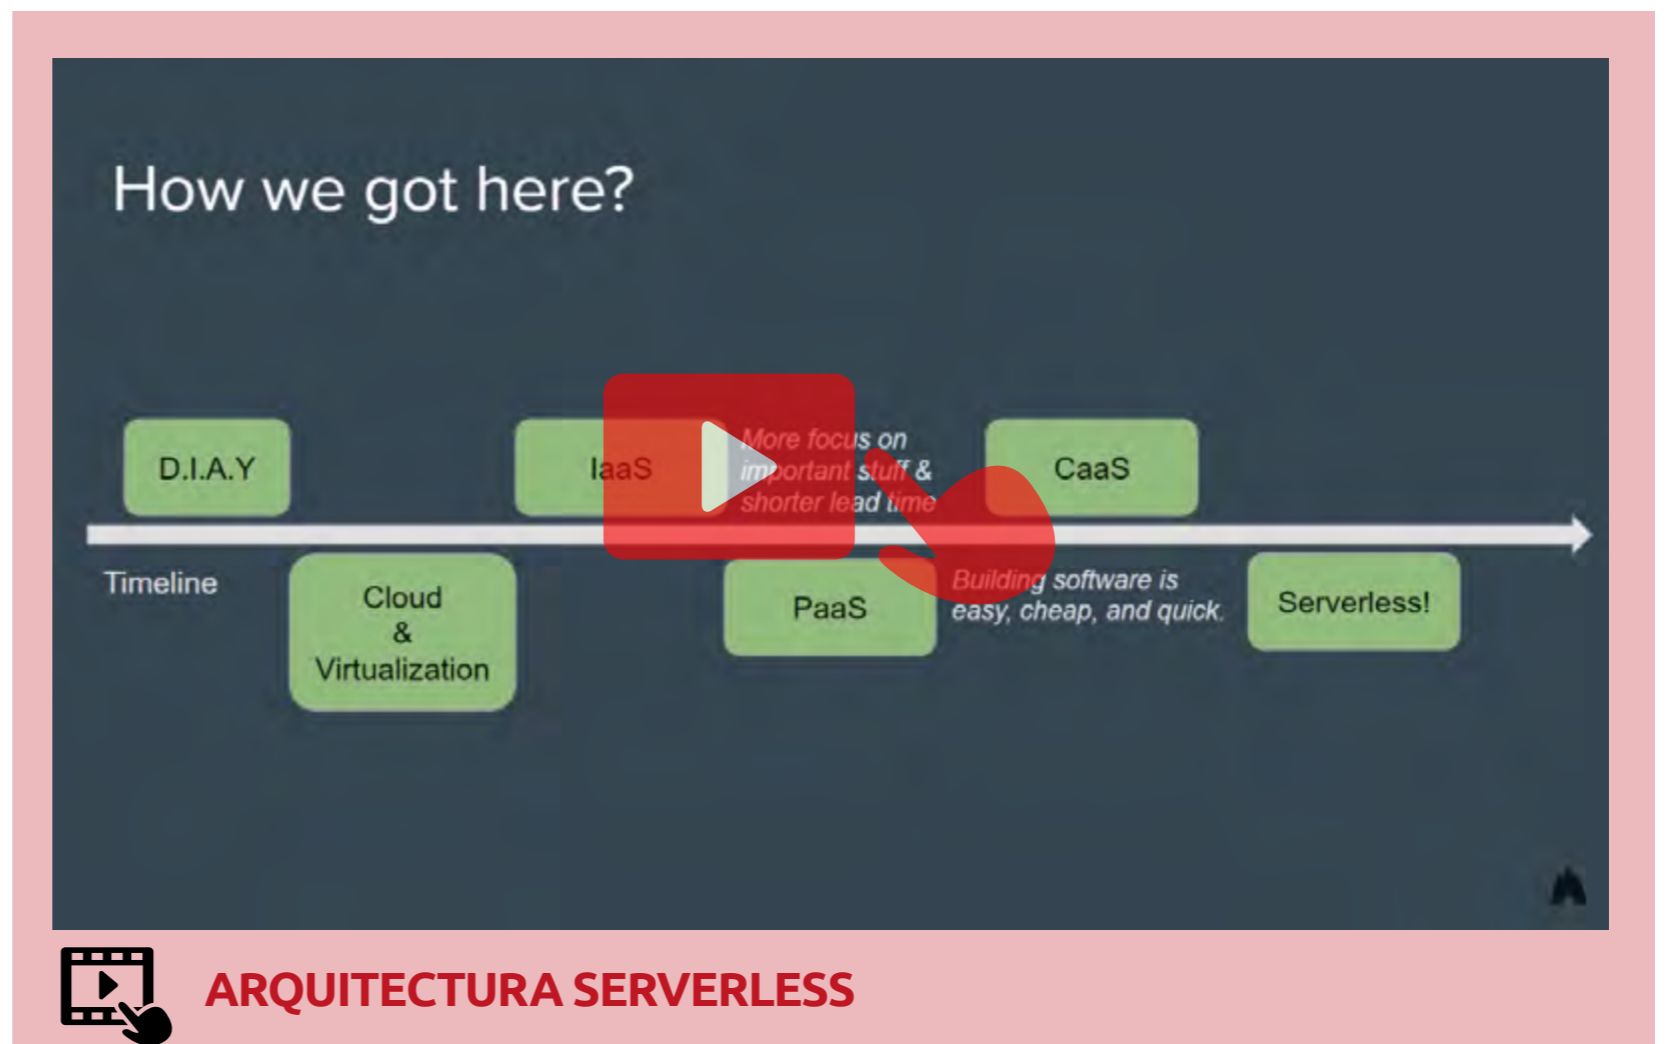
How we got here?

D.I.A.Y

IaaS

More focus on important stuff & shorter lead time

CaaS

Timeline

Cloud & Virtualization

PaaS

Building software is easy, cheap, and quick.

Serverless!

ARQUITECTURA SERVERLESS